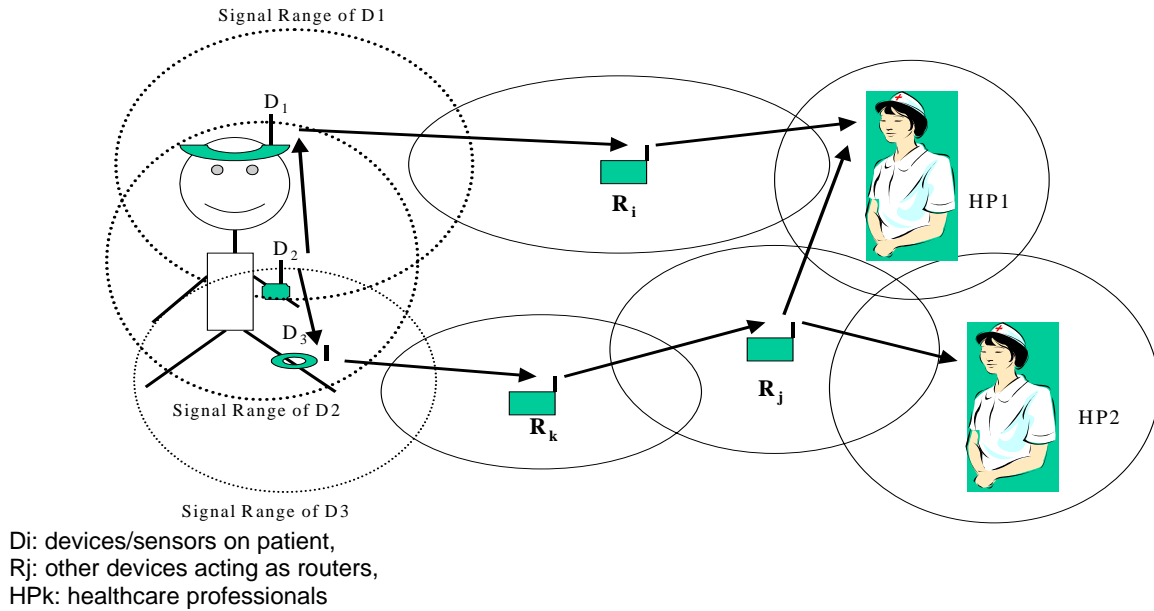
Signal Range of D1

$D_1$

$D_2$

$D_3$

Signal Range of D2

Signal Range of D3

$\mathbf{R_i}$

$\mathbf{R_k}$

$\mathbf{R_j}$

HP1

HP2

Di: devices/sensors on patient,
Rj: other devices acting as routers,
HPk: healthcare professionals